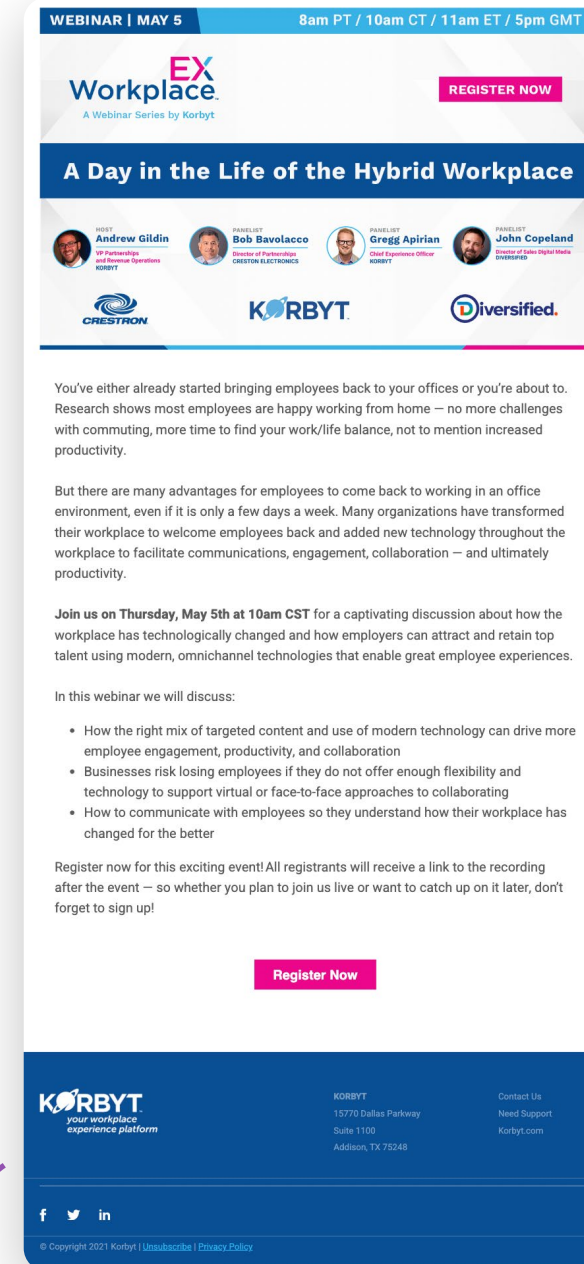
WEBINAR | MAY 5

8am PT / 10am CT / 11am ET / 5pm GMT

EX Workplace

A Webinar Series by Korbyt

REGISTER NOW

A Day in the Life of the Hybrid Workplace

HOST
Andrew Gildin
VP Partnerships and Revenue Operations
KORBYT

PANELIST
Bob Bavolacco
Director of Partnerships
CRESTON ELECTRONICS

PANELIST
Gregg Apirian
Chief Experience Officer
KORBYT

PANELIST
John Copeland
Director of Sales Digital Media
DIVERSIFIED

CRESTRON

KORBYT

Diversified.

You've either already started bringing employees back to your offices or you're about to. Research shows most employees are happy working from home — no more challenges with commuting, more time to find your work/life balance, not to mention increased productivity.

But there are many advantages for employees to come back to working in an office environment, even if it is only a few days a week. Many organizations have transformed their workplace to welcome employees back and added new technology throughout the workplace to facilitate communications, engagement, collaboration — and ultimately productivity.

Join us on Thursday, May 5th at 10am CST for a captivating discussion about how the workplace has technologically changed and how employers can attract and retain top talent using modern, omnichannel technologies that enable great employee experiences.

In this webinar we will discuss:

• How the right mix of targeted content and use of modern technology can drive more employee engagement, productivity, and collaboration
• Businesses risk losing employees if they do not offer enough flexibility and technology to support virtual or face-to-face approaches to collaborating
• How to communicate with employees so they understand how their workplace has changed for the better

Register now for this exciting event! All registrants will receive a link to the recording after the event — so whether you plan to join us live or want to catch up on it later, don't forget to sign up!

Register Now

KORBYT
your workplace experience platform

KORBYT
15770 Dallas Parkway
Suite 1100
Addison, TX 75248

Contact Us
Need Support
Korbyt.com

f in

© Copyright 2021 Korbyt | Unsubscribe | Privacy Policy